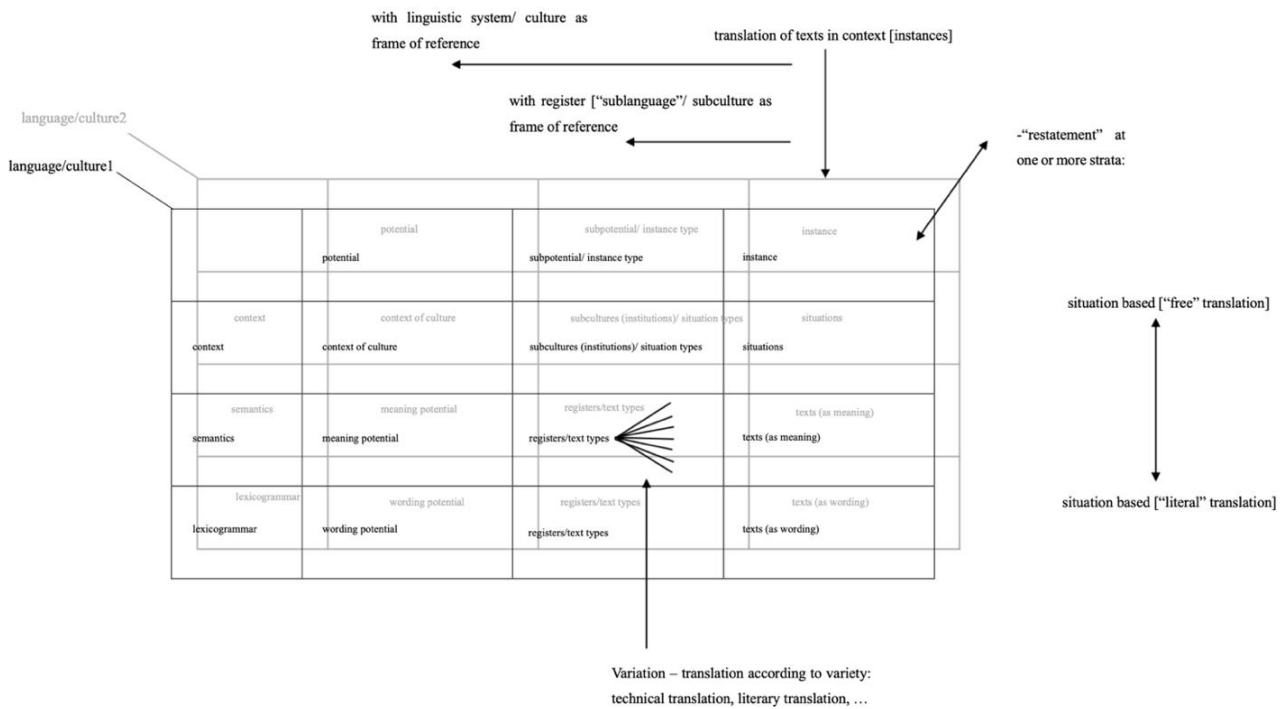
with linguistic system/ culture as frame of reference

translation of texts in context [instances]

with register ["sublanguage"/ subculture as frame of reference

language/culture2

language/culture1

-"restatement" at one or more strata:

| | potential<br>potential | subpotential/ instance type<br>subpotential/ instance type | instance<br>instance |
|---|---|---|---|
| context<br>context | context of culture<br>context of culture | subcultures (institutions)/ situation types<br>subcultures (institutions)/ situation types | situations<br>situations |
| semantics<br>semantics | meaning potential<br>meaning potential | registers/text types<br>registers/text types | texts (as meaning)<br>texts (as meaning) |
| lexicogrammar<br>lexicogrammar | wording potential<br>wording potential | registers/text types<br>registers/text types | texts (as wording)<br>texts (as wording) |

situation based ["free" translation]

situation based ["literal" translation]

Variation – translation according to variety: technical translation, literary translation, …